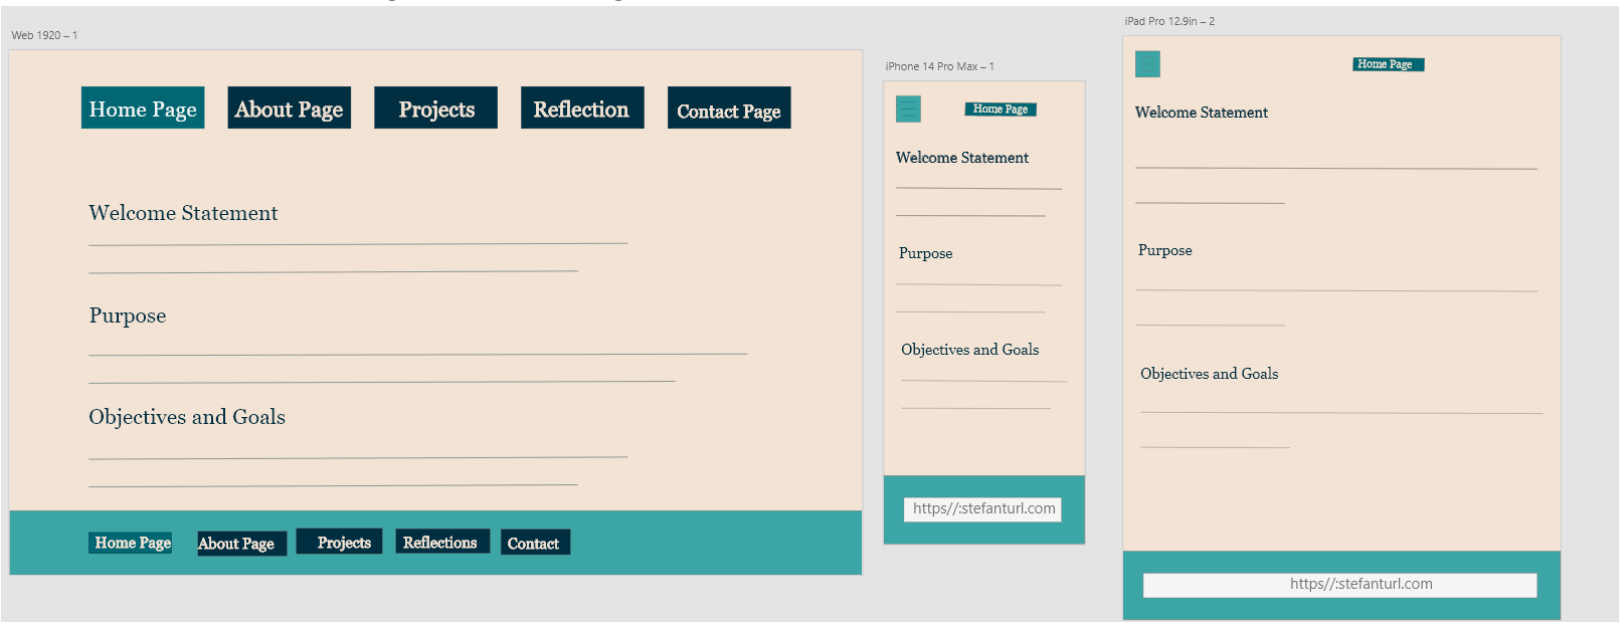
Web 1920 – 1

Home Page About Page Projects Reflection Contact Page

Welcome Statement

Purpose

Objectives and Goals

Home Page About Page Projects Reflections Contact

iPhone 14 Pro Max – 1

Home Page

Welcome Statement

Purpose

Objectives and Goals

https//:stefanturl.com

iPad Pro 12.9in – 2

Home Page

Welcome Statement

Purpose

Objectives and Goals

https//:stefanturl.com